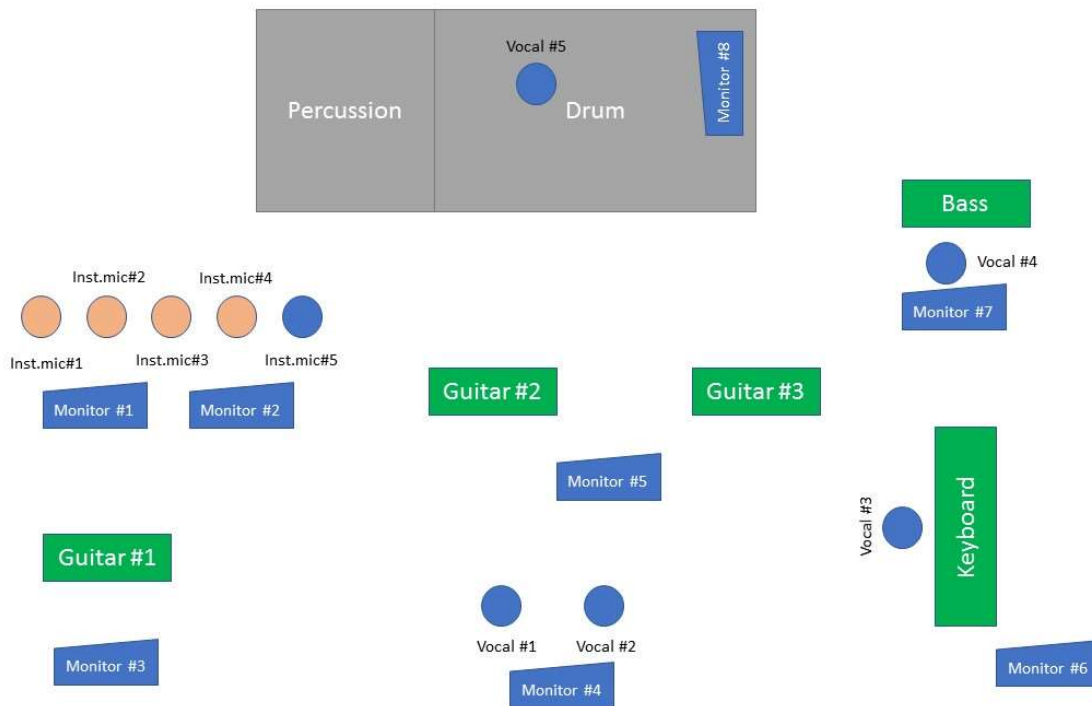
Vocal #5

Percussion

Drum

Monitor #8

Bass

Vocal #4

Monitor #7

Inst.mic#2

Inst.mic#4

Inst.mic#1

Inst.mic#3

Inst.mic#5

Monitor #1

Monitor #2

Guitar #2

Guitar #3

Monitor #5

Keyboard

Vocal #3

Guitar #1

Vocal #1

Vocal #2

Monitor #3

Monitor #4

Monitor #6